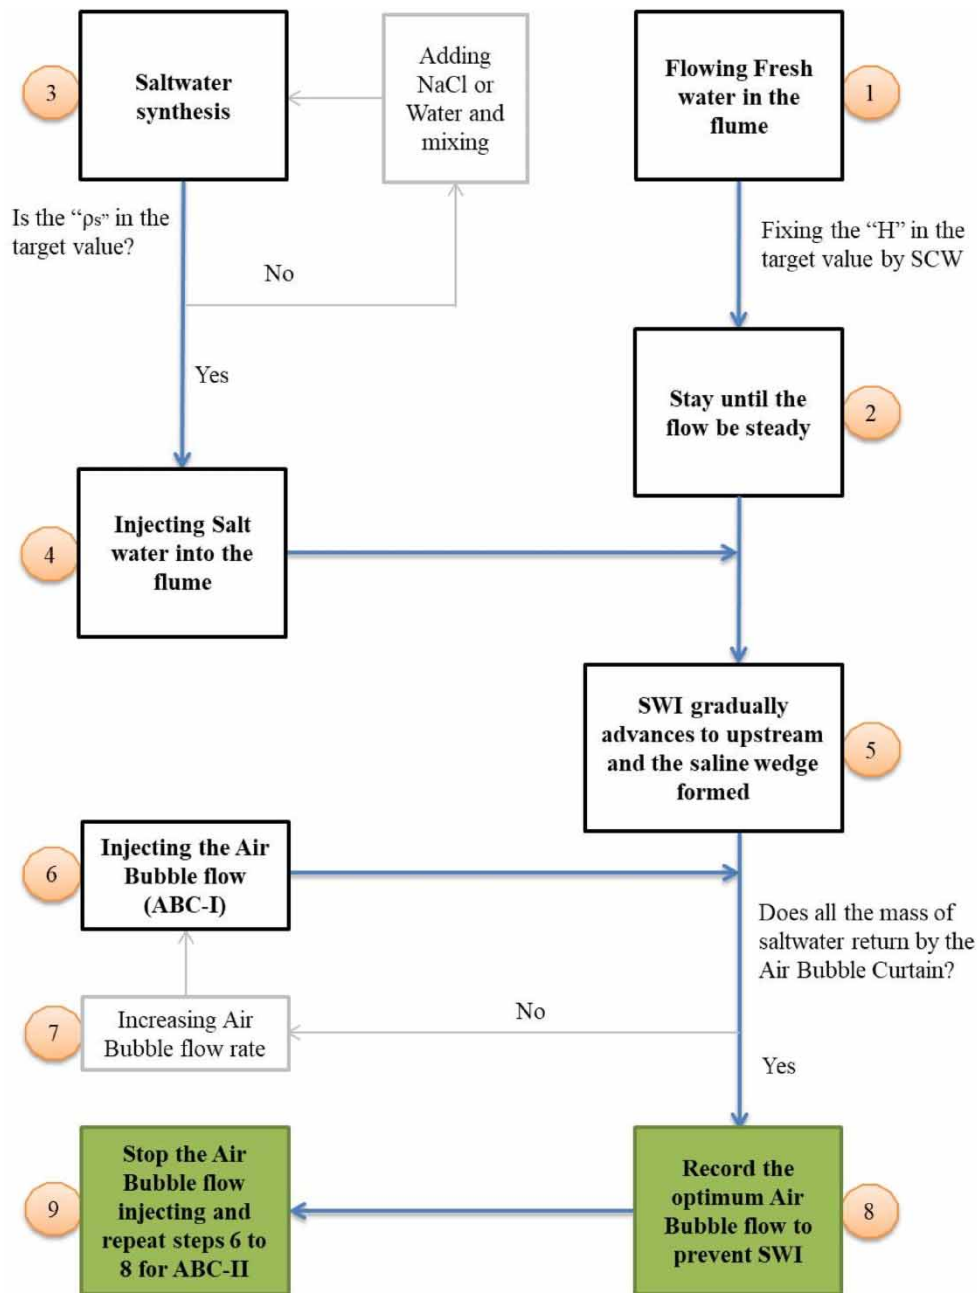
3

Saltwater synthesis

Adding NaCl or Water and mixing

Flowing Fresh water in the flume

1

Is the “$\rho_s$” in the target value?

No

Fixing the “H” in the target value by SCW

Yes

Stay until the flow be steady

2

4

Injecting Salt water into the flume

SWI gradually advances to upstream and the saline wedge formed

5

6

Injecting the Air Bubble flow (ABC-I)

Does all the mass of saltwater return by the Air Bubble Curtain?

7

Increasing Air Bubble flow rate

No

Yes

9

Stop the Air Bubble flow injecting and repeat steps 6 to 8 for ABC-II

Record the optimum Air Bubble flow to prevent SWI

8